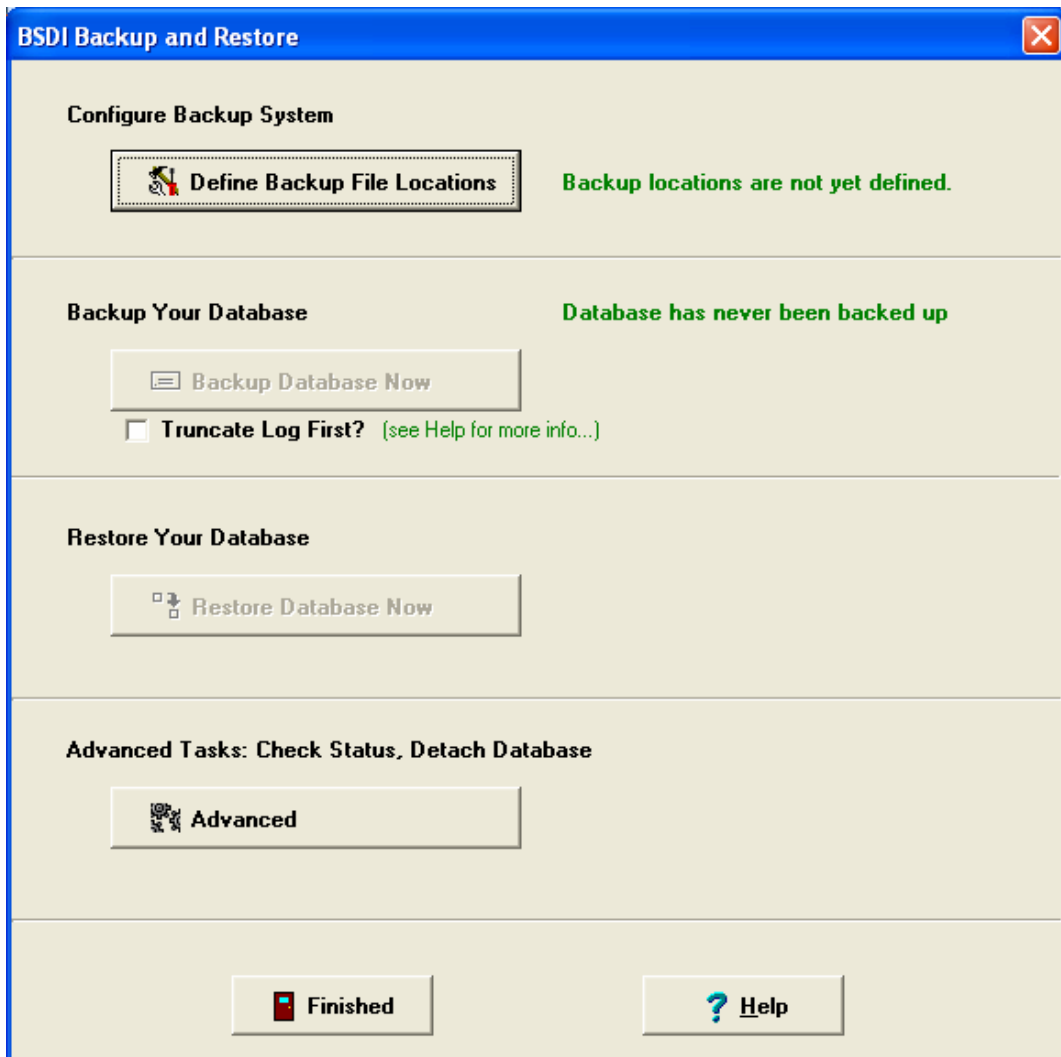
BSDI Backup and Restore

Configure Backup System

Define Backup File Locations

Backup locations are not yet defined.

Backup Your Database

Database has never been backed up

Backup Database Now

Truncate Log First? (see Help for more info...)

Restore Your Database

Restore Database Now

Advanced Tasks: Check Status, Detach Database

Advanced

Finished

Help